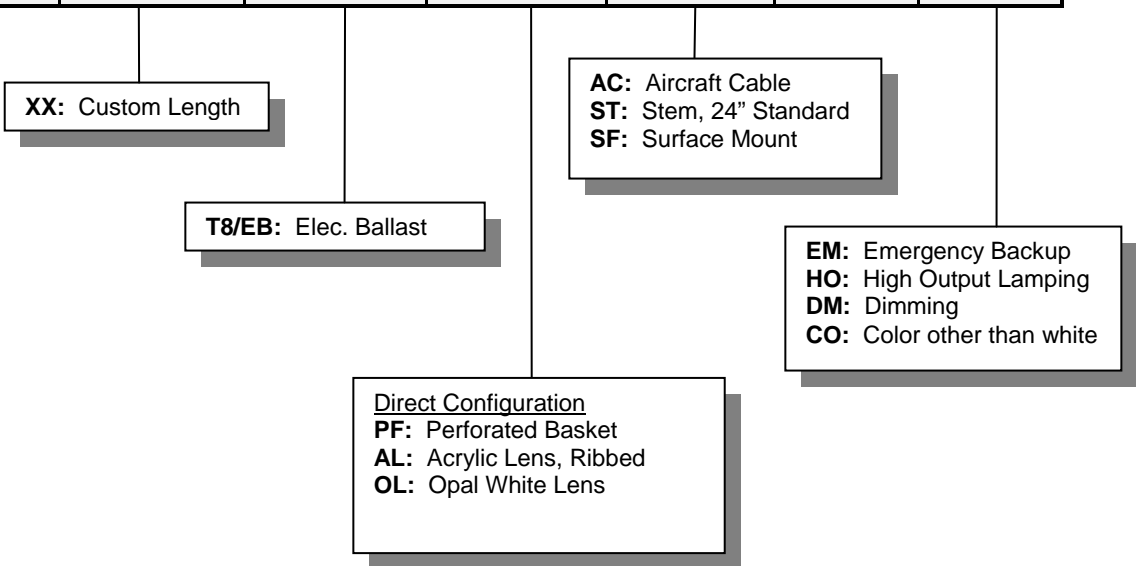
**XX:** Custom Length

**T8/EB:** Elec. Ballast

Direct Configuration
**PF:** Perforated Basket
**AL:** Acrylic Lens, Ribbed
**OL:** Opal White Lens

**AC:** Aircraft Cable
**ST:** Stem, 24" Standard
**SF:** Surface Mount

**EM:** Emergency Backup
**HO:** High Output Lamping
**DM:** Dimming
**CO:** Color other than white